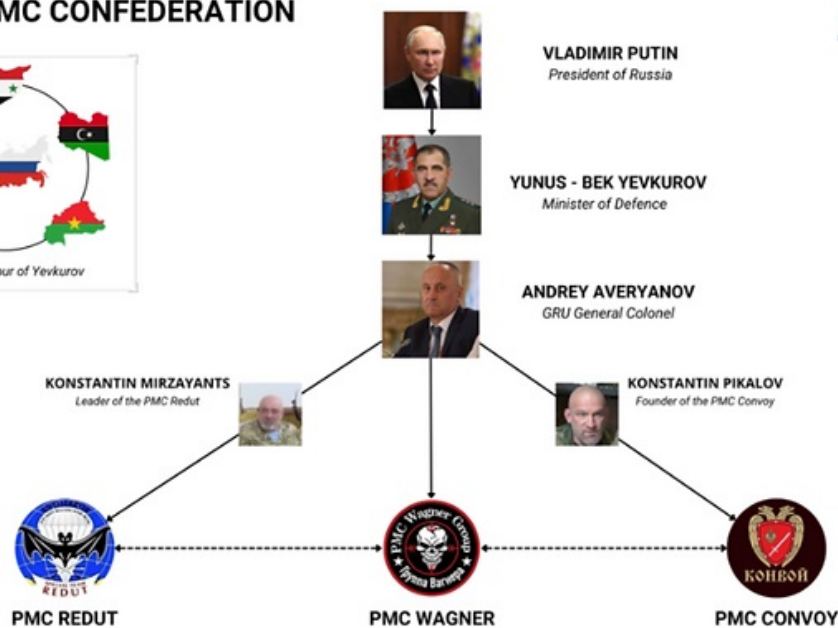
MC CONFEDERATION

our of Yevkurov

VLADIMIR PUTIN
President of Russia

YUNUS - BEK YEVKUROV
Minister of Defence

ANDREY AVERYANOV
GRU General Colonel

KONSTANTIN MIRZAYANTS
Leader of the PMC Redut

KONSTANTIN PIKALOV
Founder of the PMC Convoy

REDUT

PMC Wagner Group
Группа Вагнера

КОНВОЙ

PMC REDUT

PMC WAGNER

PMC CONVOY